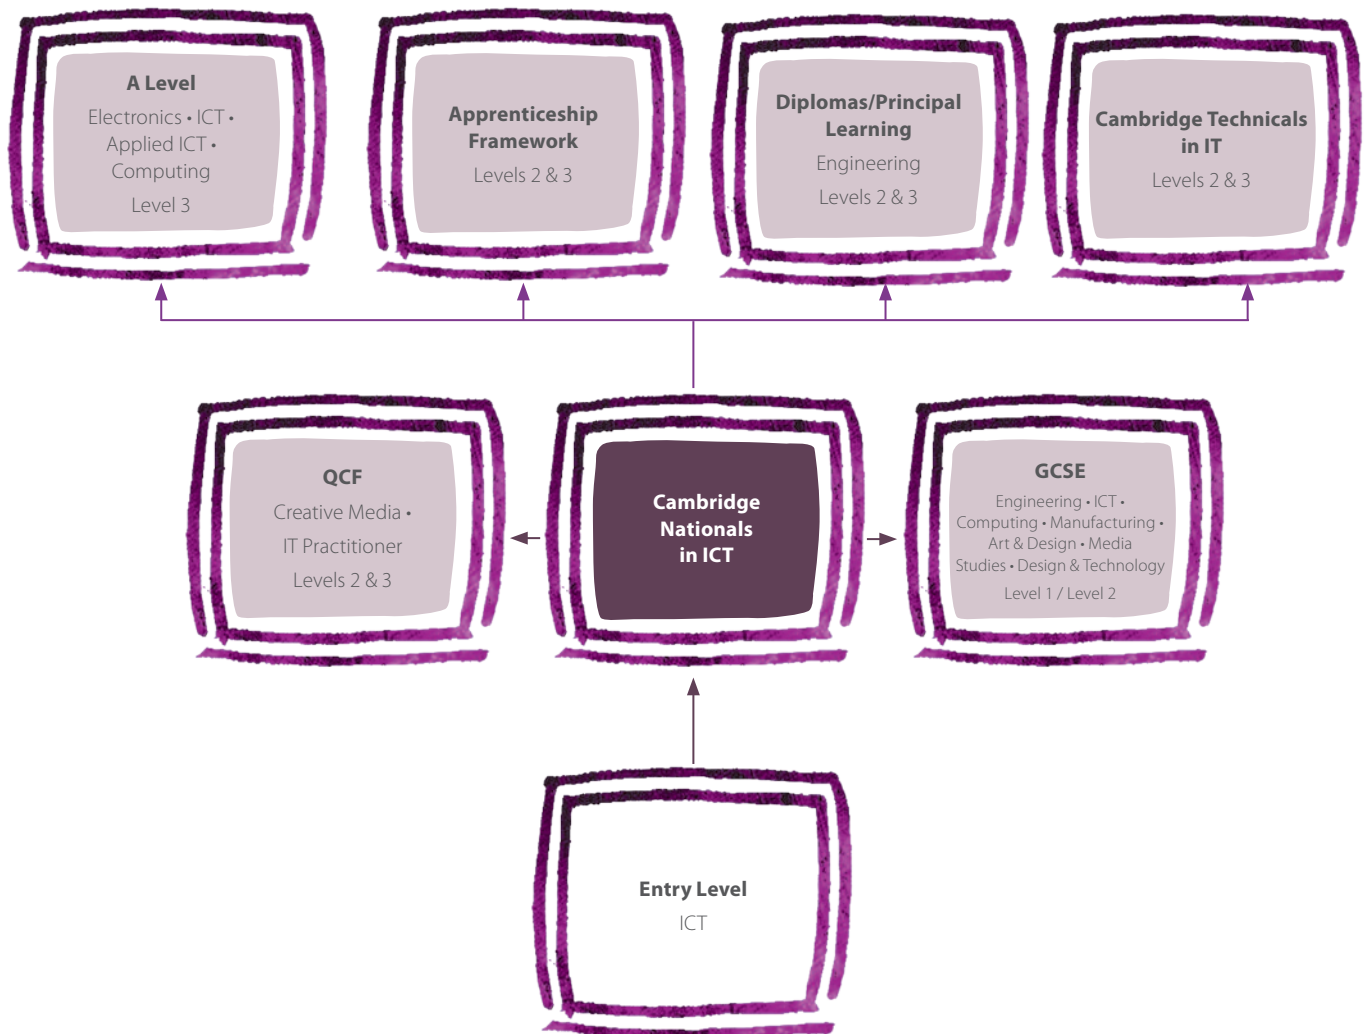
A Level
Electronics • ICT • Applied ICT • Computing
Level 3

Apprenticeship Framework
Levels 2 & 3

Diplomas/Principal Learning
Engineering
Levels 2 & 3

Cambridge Technicals in IT
Levels 2 & 3

QCF
Creative Media • IT Practitioner
Levels 2 & 3

Cambridge Nationals in ICT

GCSE
Engineering • ICT • Computing • Manufacturing • Art & Design • Media Studies • Design & Technology
Level 1 / Level 2

Entry Level
ICT